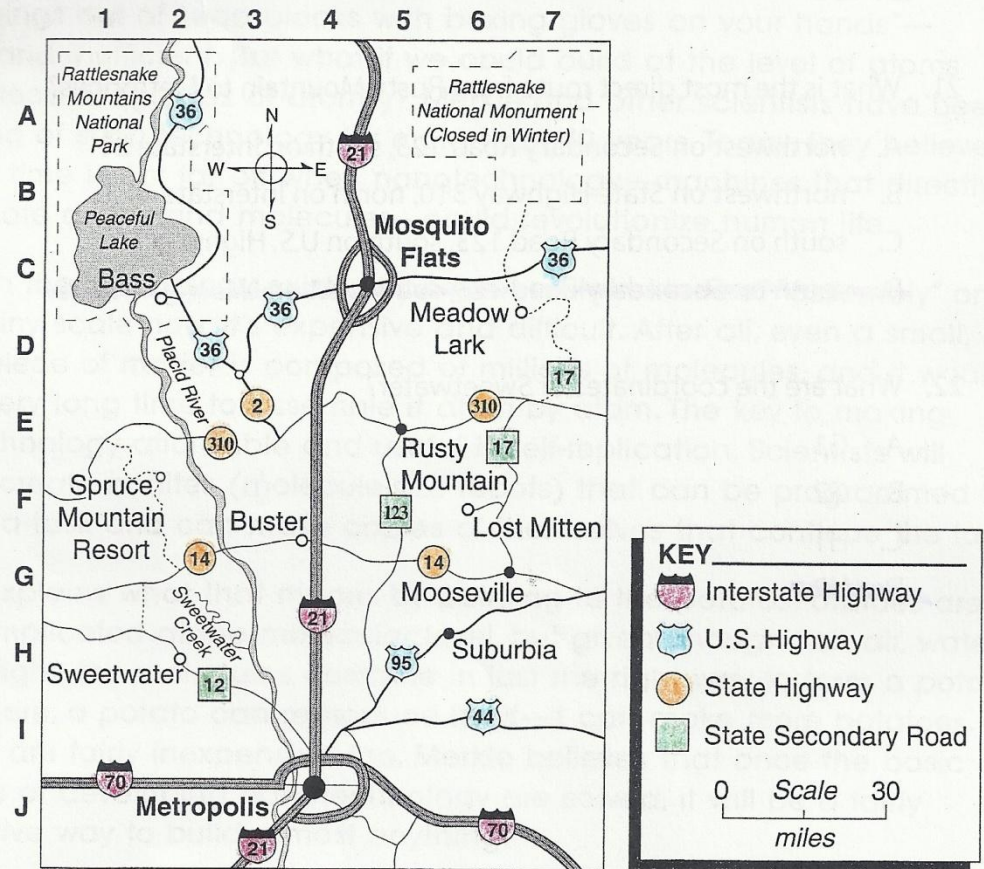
1 2 3 4 5 6 7

A
B
C
D
E
F
G
H
I
J

Rattlesnake Mountains National Park

36

N
W
E
S

21

Rattlesnake National Monument (Closed in Winter)

Peaceful Lake

Bass

Mosquito Flats

36

36

Meadow Lark

36

17

Placid River

2

310

Rusty Mountain

310

17

Spruce Mountain Resort

Buster

123

Lost Mitten

14

14

Mooseville

Sweetwater Creek

21

95

Suburbia

Sweetwater

12

44

70

Metropolis

21

70

KEY
Interstate Highway
U.S. Highway
State Highway
State Secondary Road

0 Scale 30
miles